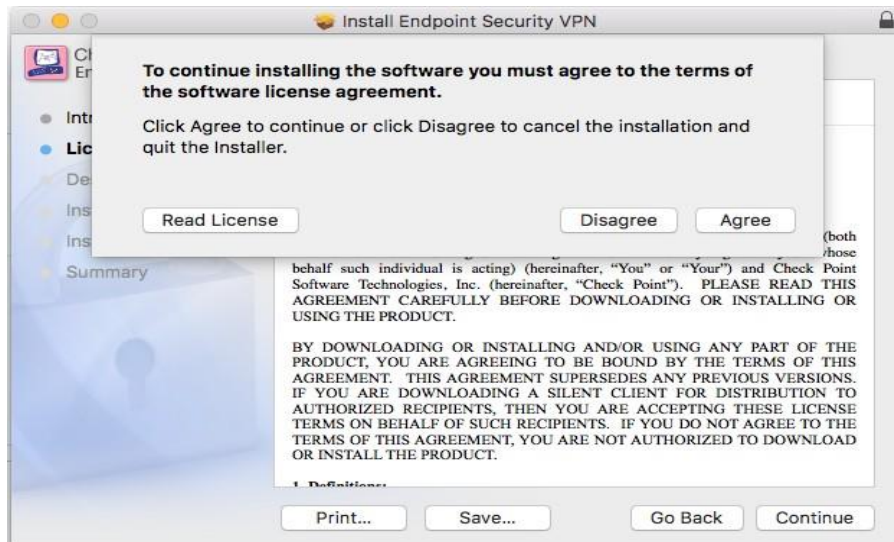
Install Endpoint Security VPN

Ch
En

Intr
Lic
De
Ins
Ins
Summary

To continue installing the software you must agree to the terms of the software license agreement.

Click Agree to continue or click Disagree to cancel the installation and quit the Installer.

Read License

Disagree

Agree

(both
whose

behalf such individual is acting) (hereinafter, "You" or "Your") and Check Point Software Technologies, Inc. (hereinafter, "Check Point"). PLEASE READ THIS AGREEMENT CAREFULLY BEFORE DOWNLOADING OR INSTALLING OR USING THE PRODUCT.

BY DOWNLOADING OR INSTALLING AND/OR USING ANY PART OF THE PRODUCT, YOU ARE AGREEING TO BE BOUND BY THE TERMS OF THIS AGREEMENT. THIS AGREEMENT SUPERSEDES ANY PREVIOUS VERSIONS. IF YOU ARE DOWNLOADING A SILENT CLIENT FOR DISTRIBUTION TO AUTHORIZED RECIPIENTS, THEN YOU ARE ACCEPTING THESE LICENSE TERMS ON BEHALF OF SUCH RECIPIENTS. IF YOU DO NOT AGREE TO THE TERMS OF THIS AGREEMENT, YOU ARE NOT AUTHORIZED TO DOWNLOAD OR INSTALL THE PRODUCT.

1. Definitions:

Print...

Save...

Go Back

Continue